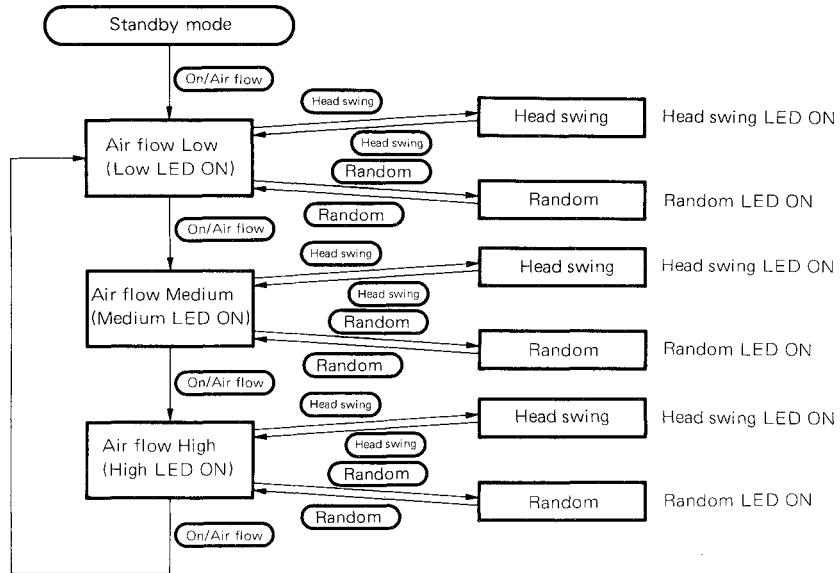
Standby mode

On/Air flow

Air flow Low
(Low LED ON)

Head swing

Head swing

Head swing

Head swing LED ON

Random

Random

Random

Random LED ON

On/Air flow

Air flow Medium
(Medium LED ON)

Head swing

Head swing

Head swing

Head swing LED ON

Random

Random

Random

Random LED ON

On/Air flow

Air flow High
(High LED ON)

Head swing

Head swing

Head swing

Head swing LED ON

Random

Random

Random

Random LED ON

On/Air flow